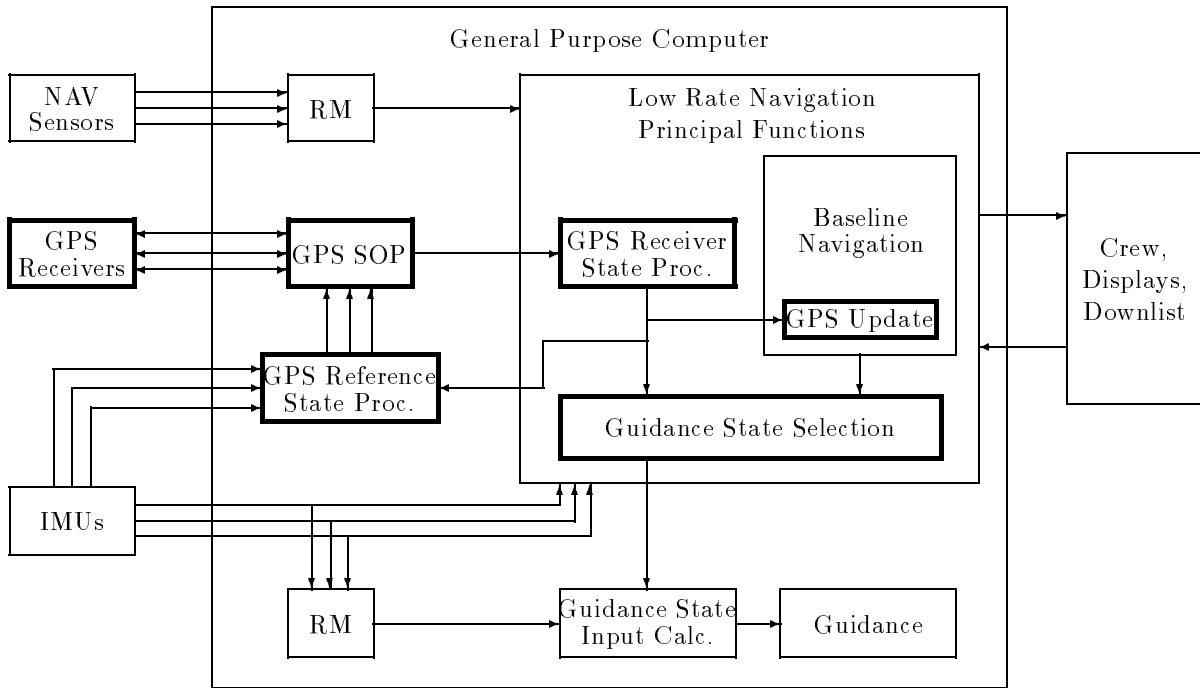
General Purpose Computer

NAV Sensors

RM

Low Rate Navigation Principal Functions

Baseline Navigation

GPS Receivers

GPS SOP

GPS Receiver State Proc.

GPS Update

Crew, Displays, Downlist

GPS Reference State Proc.

Guidance State Selection

IMUs

RM

Guidance State Input Calc.

Guidance